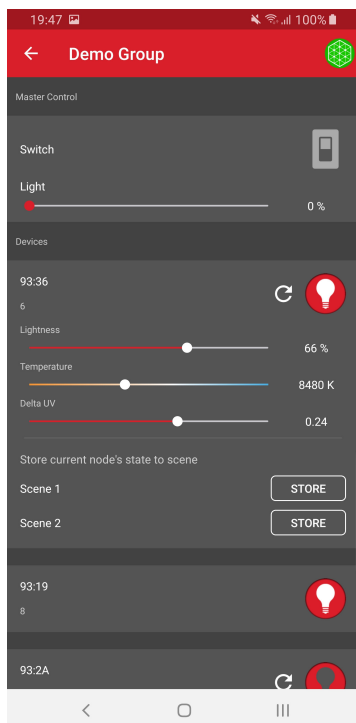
19:47 100%

Demo Group

Master Control

Switch

Light

0 %

Devices

93:36

6

Lightness

66 %

Temperature

8480 K

Delta UV

0.24

Store current node's state to scene

Scene 1

STORE

Scene 2

STORE

93:19

8

93:2A